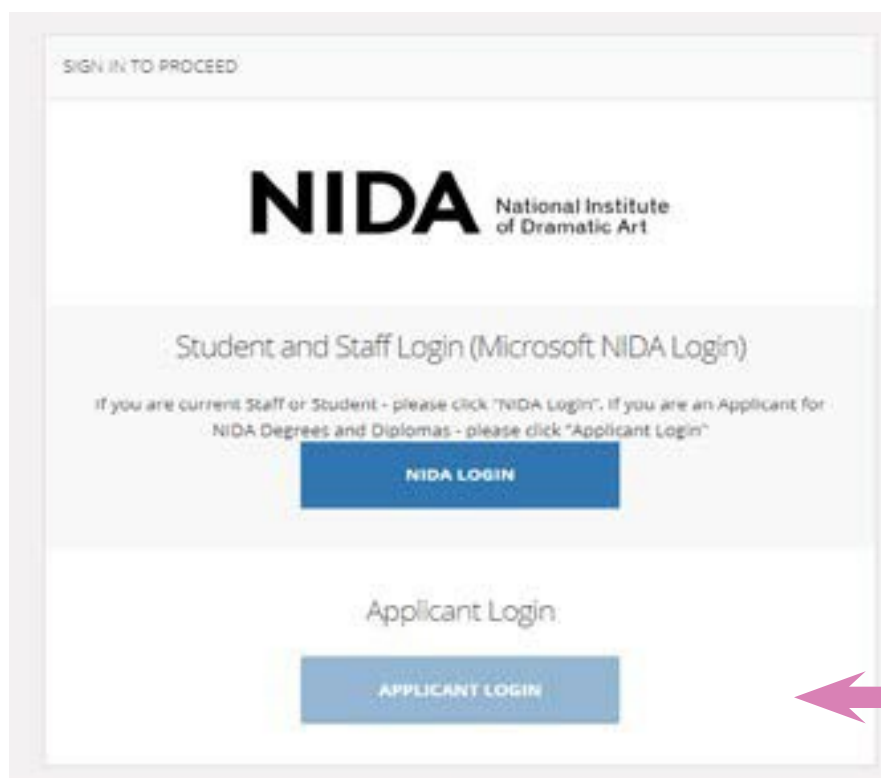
SIGN IN TO PROCEED

NIDA National Institute of Dramatic Art

Student and Staff Login (Microsoft NIDA Login)

If you are current Staff or Student - please click "NIDA Login". If you are an Applicant for NIDA Degrees and Diplomas - please click "Applicant Login"

NIDA LOGIN

Applicant Login

APPLICANT LOGIN